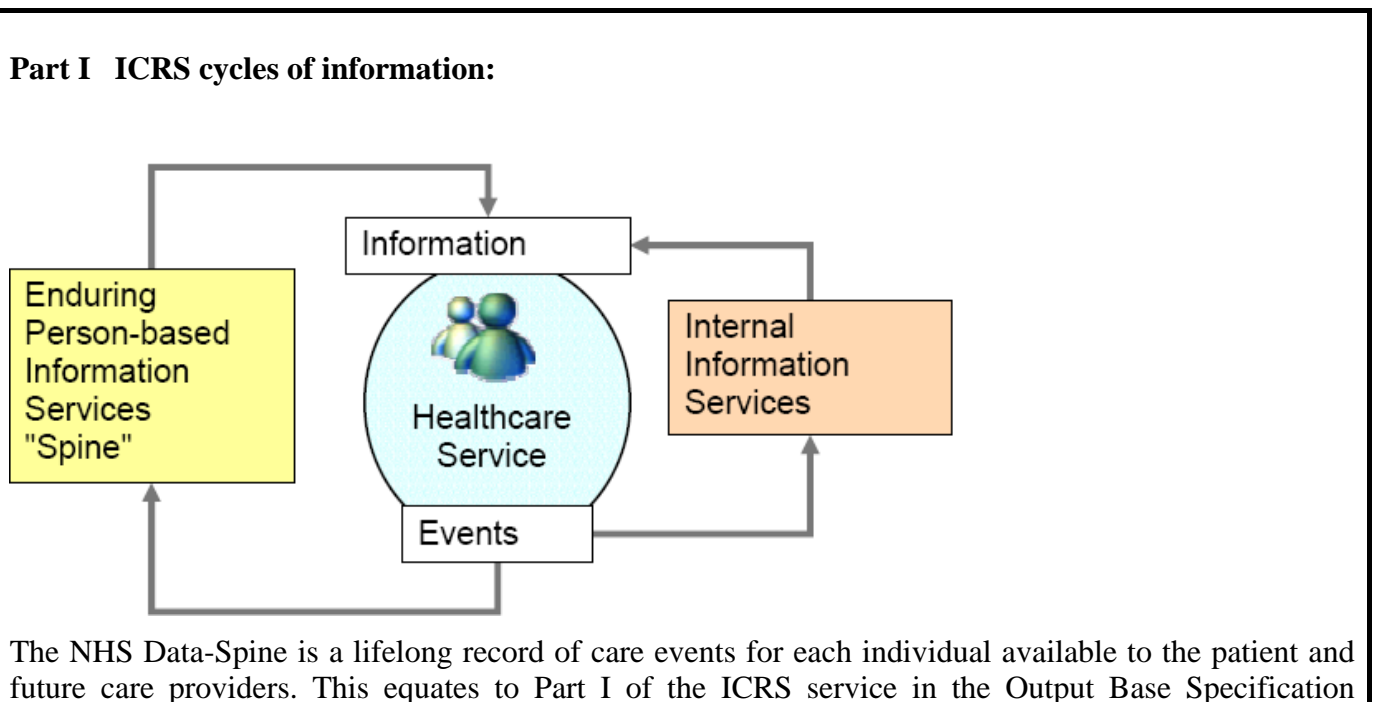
**Part I ICRS cycles of information:**

Information

Enduring Person-based Information Services "Spine"

Healthcare Service

Internal Information Services

Events

The NHS Data-Spine is a lifelong record of care events for each individual available to the patient and future care providers. This equates to Part I of the ICRS service in the Output Base Specification